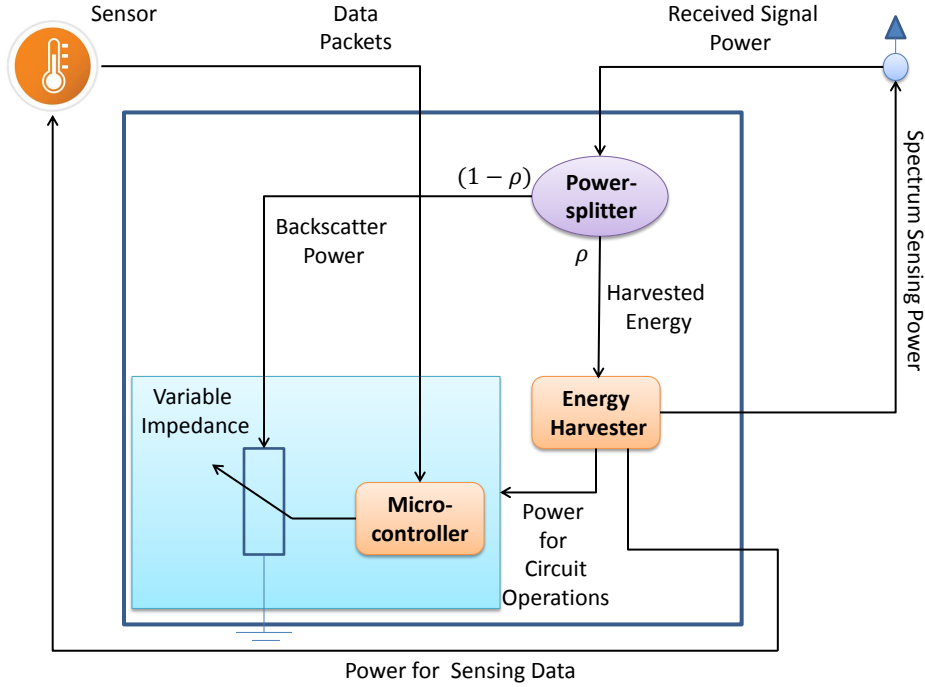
Sensor

Data Packets

Received Signal Power

Spectrum Sensing Power

$(1-\rho)$

Power-splitter

$\rho$

Backscatter Power

Harvested Energy

Variable Impedance

Energy Harvester

Micro-controller

Power for Circuit Operations

Power for Sensing Data